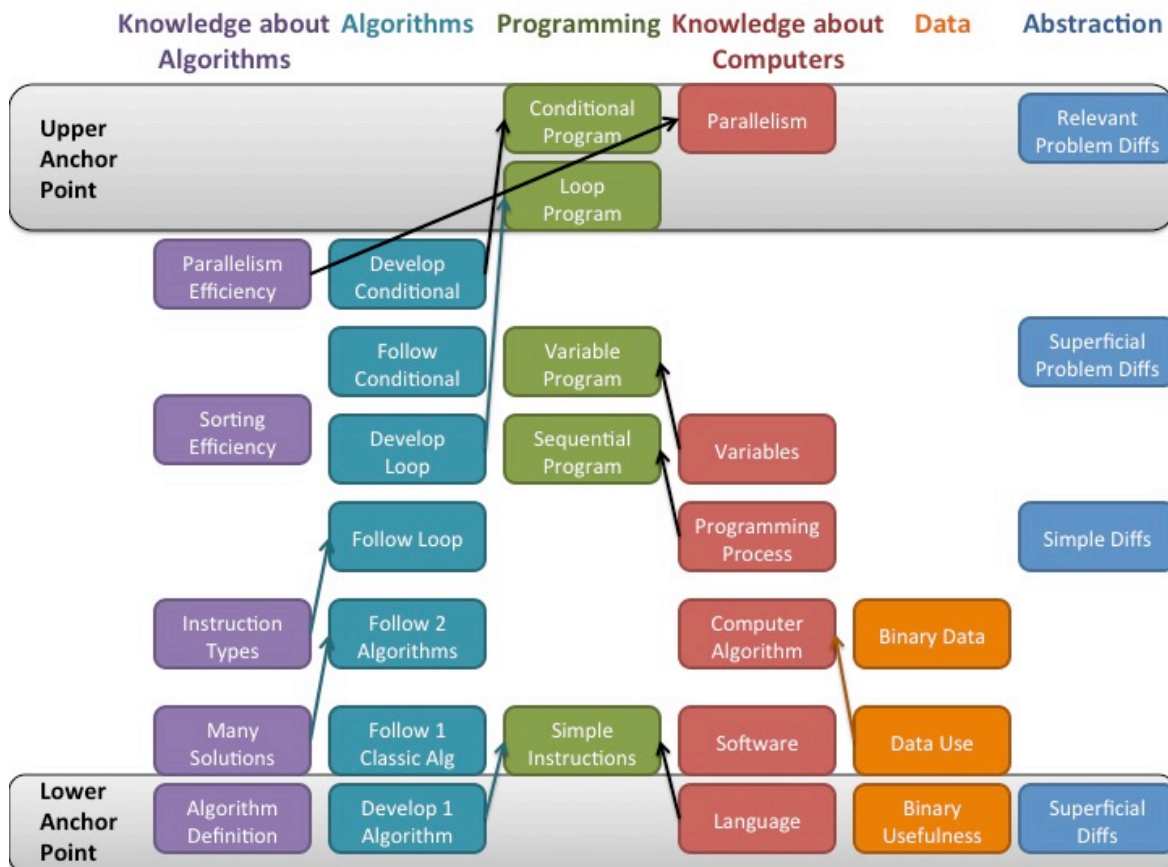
Knowledge about Algorithms

Algorithms

Programming

Knowledge about Computers

Data

Abstraction

Upper Anchor Point

Conditional Program

Parallelism

Relevant Problem Diffs

Loop Program

Parallelism Efficiency

Develop Conditional

Follow Conditional

Variable Program

Superficial Problem Diffs

Sorting Efficiency

Develop Loop

Sequential Program

Variables

Follow Loop

Programming Process

Simple Diffs

Instruction Types

Follow 2 Algorithms

Computer Algorithm

Binary Data

Many Solutions

Follow 1 Classic Alg

Simple Instructions

Software

Data Use

Lower Anchor Point

Algorithm Definition

Develop 1 Algorithm

Language

Binary Usefulness

Superficial Diffs